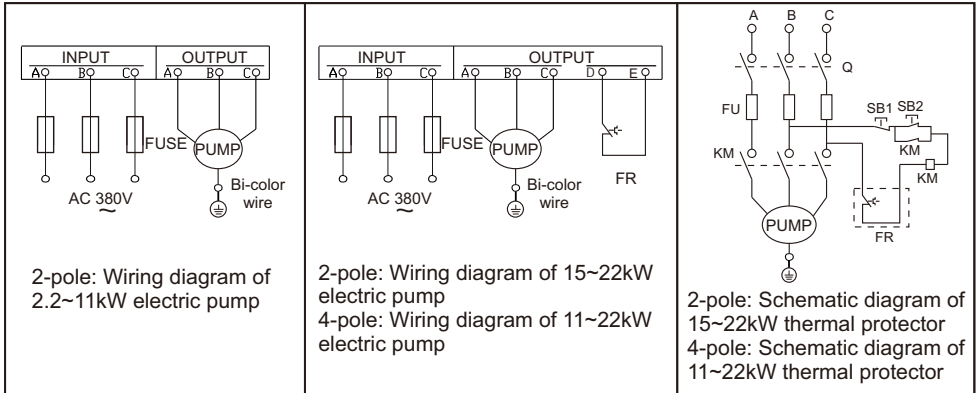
INPUT
OUTPUT
A B C
A B C
FUSE
PUMP
AC 380V
~
Bi-color wire

2-pole: Wiring diagram of 2.2~11kW electric pump

INPUT
OUTPUT
A B C
A B C D E
FUSE
PUMP
AC 380V
~
Bi-color wire
FR

2-pole: Wiring diagram of 15~22kW electric pump
4-pole: Wiring diagram of 11~22kW electric pump

A B C
Q
FU
SB1 SB2
KM
KM
KM
PUMP
FR

2-pole: Schematic diagram of 15~22kW thermal protector
4-pole: Schematic diagram of 11~22kW thermal protector